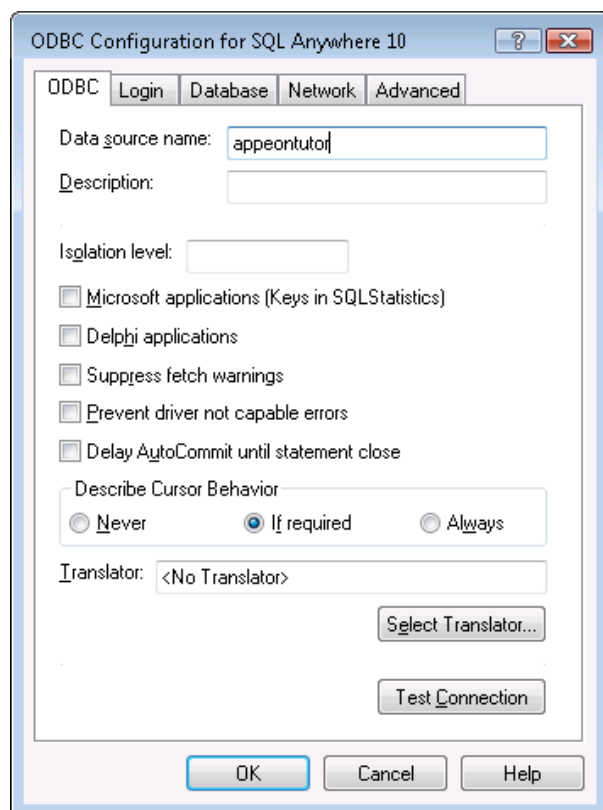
ODBC Configuration for SQL Anywhere 10

?

ODBC | Login | Database | Network | Advanced

Data source name: appeontutor

Description:

Isolation level:

Microsoft applications (Keys in SQLStatistics)

Delphi applications

Suppress fetch warnings

Prevent driver not capable errors

Delay AutoCommit until statement close

Describe Cursor Behavior

Never

If required

Always

Translator: <No Translator>

Select Translator...

Test Connection

OK

Cancel

Help